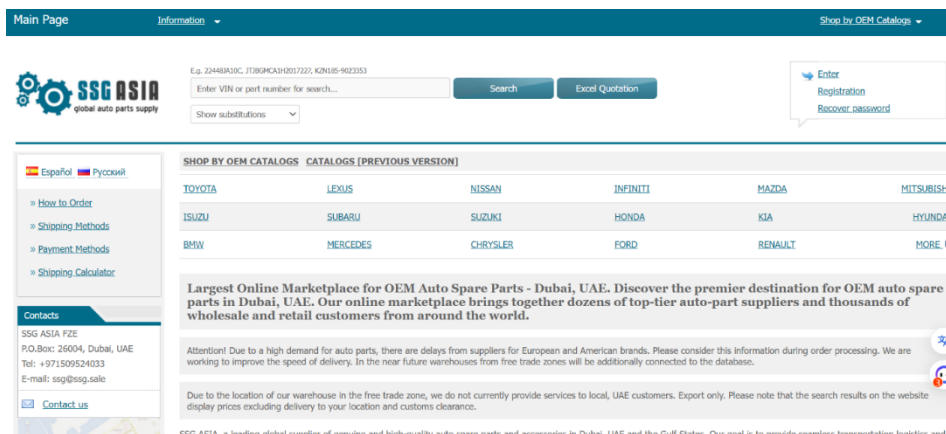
Main Page Information Shop by OEM Catalogs

SSG ASIA global auto parts supply

E.g. 22448JA10C, JTJBGMCA1H2017227, K2N185-9023353

Enter VIN or part number for search...

Search Excel Quotation

Show substitutions

Enter
Registration
Recover password

Español Русский

» How to Order
» Shipping Methods
» Payment Methods
» Shipping Calculator

Contacts
SSG ASIA FZE
P.O.Box: 26004, Dubai, UAE
Tel: +971509524033
E-mail: ssg@ssg.sale

Contact us

SHOP BY OEM CATALOGS CATALOGS [PREVIOUS VERSION]

| TOYOTA | LEXUS | NISSAN | INFINITI | MAZDA | MITSUBISH |
|---|---|---|---|---|---|
| ISUZU | SUBARU | SUZUKI | HONDA | KIA | HYUNDA |
| BMW | MERCEDES | CHRYSLER | FORD | RENAULT | MORE |

Largest Online Marketplace for OEM Auto Spare Parts - Dubai, UAE. Discover the premier destination for OEM auto spare parts in Dubai, UAE. Our online marketplace brings together dozens of top-tier auto-part suppliers and thousands of wholesale and retail customers from around the world.

Attention! Due to a high demand for auto parts, there are delays from suppliers for European and American brands. Please consider this information during order processing. We are working to improve the speed of delivery. In the near future warehouses from free trade zones will be additionally connected to the database.

Due to the location of our warehouse in the free trade zone, we do not currently provide services to local, UAE customers. Export only. Please note that the search results on the website display prices excluding delivery to your location and customs clearance.

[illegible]